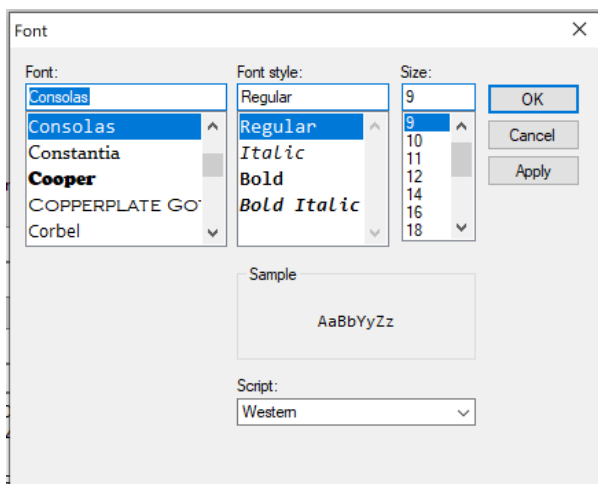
Font

Font:
Consolas
Consolas
Constantia
Cooper
COPPERPLATE GO
Corbel

Font style:
Regular
Regular
Italic
Bold
Bold Italic

Size:
9
9
10
11
12
14
16
18

OK
Cancel
Apply

Sample
AaBbYyZz

Script:
Western